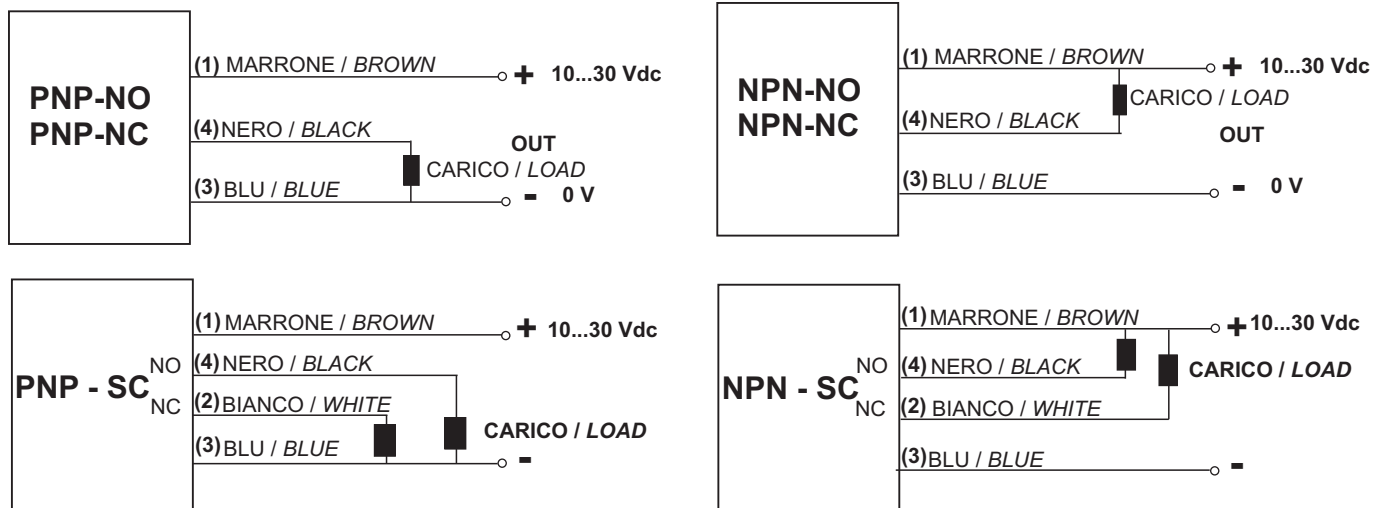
PNP-NO
PNP-NC

(1) MARRONE / *BROWN*
+ 10...30 Vdc
(4) NERO / *BLACK*
OUT
CARICO / *LOAD*
(3) BLU / *BLUE*
- 0 V

NPN-NO
NPN-NC

(1) MARRONE / *BROWN*
+ 10...30 Vdc
CARICO / *LOAD*
(4) NERO / *BLACK*
OUT
(3) BLU / *BLUE*
- 0 V

PNP - SC NO NC

(1) MARRONE / *BROWN*
+ 10...30 Vdc
(4) NERO / *BLACK*
(2) BIANCO / *WHITE*
CARICO / *LOAD*
(3) BLU / *BLUE*
-

NPN - SC NO NC

(1) MARRONE / *BROWN*
+ 10...30 Vdc
(4) NERO / *BLACK*
CARICO / *LOAD*
(2) BIANCO / *WHITE*
(3) BLU / *BLUE*
-